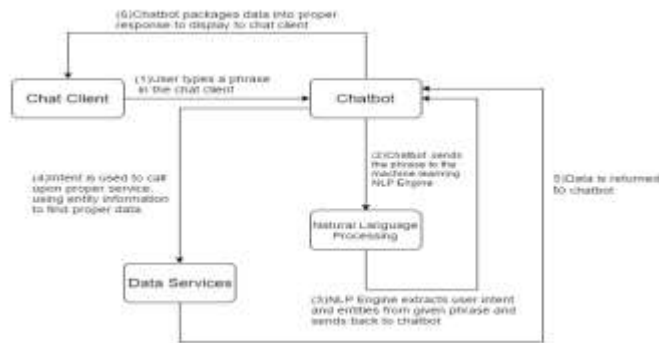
(6)Chatbot packages data into proper response to display to chat client

Chat Client

(1)User types a phrase in the chat client

Chatbot

(2)Chatbot sends the phrase to the machine learning NLP Engine

(4)Intent is used to call upon proper service, using entity information to find proper data

5)Data is returned to chatbot

Natural Language Processing

Data Services

(3)NLP Engine extracts user intent and entities from given phrase and sends back to chatbot